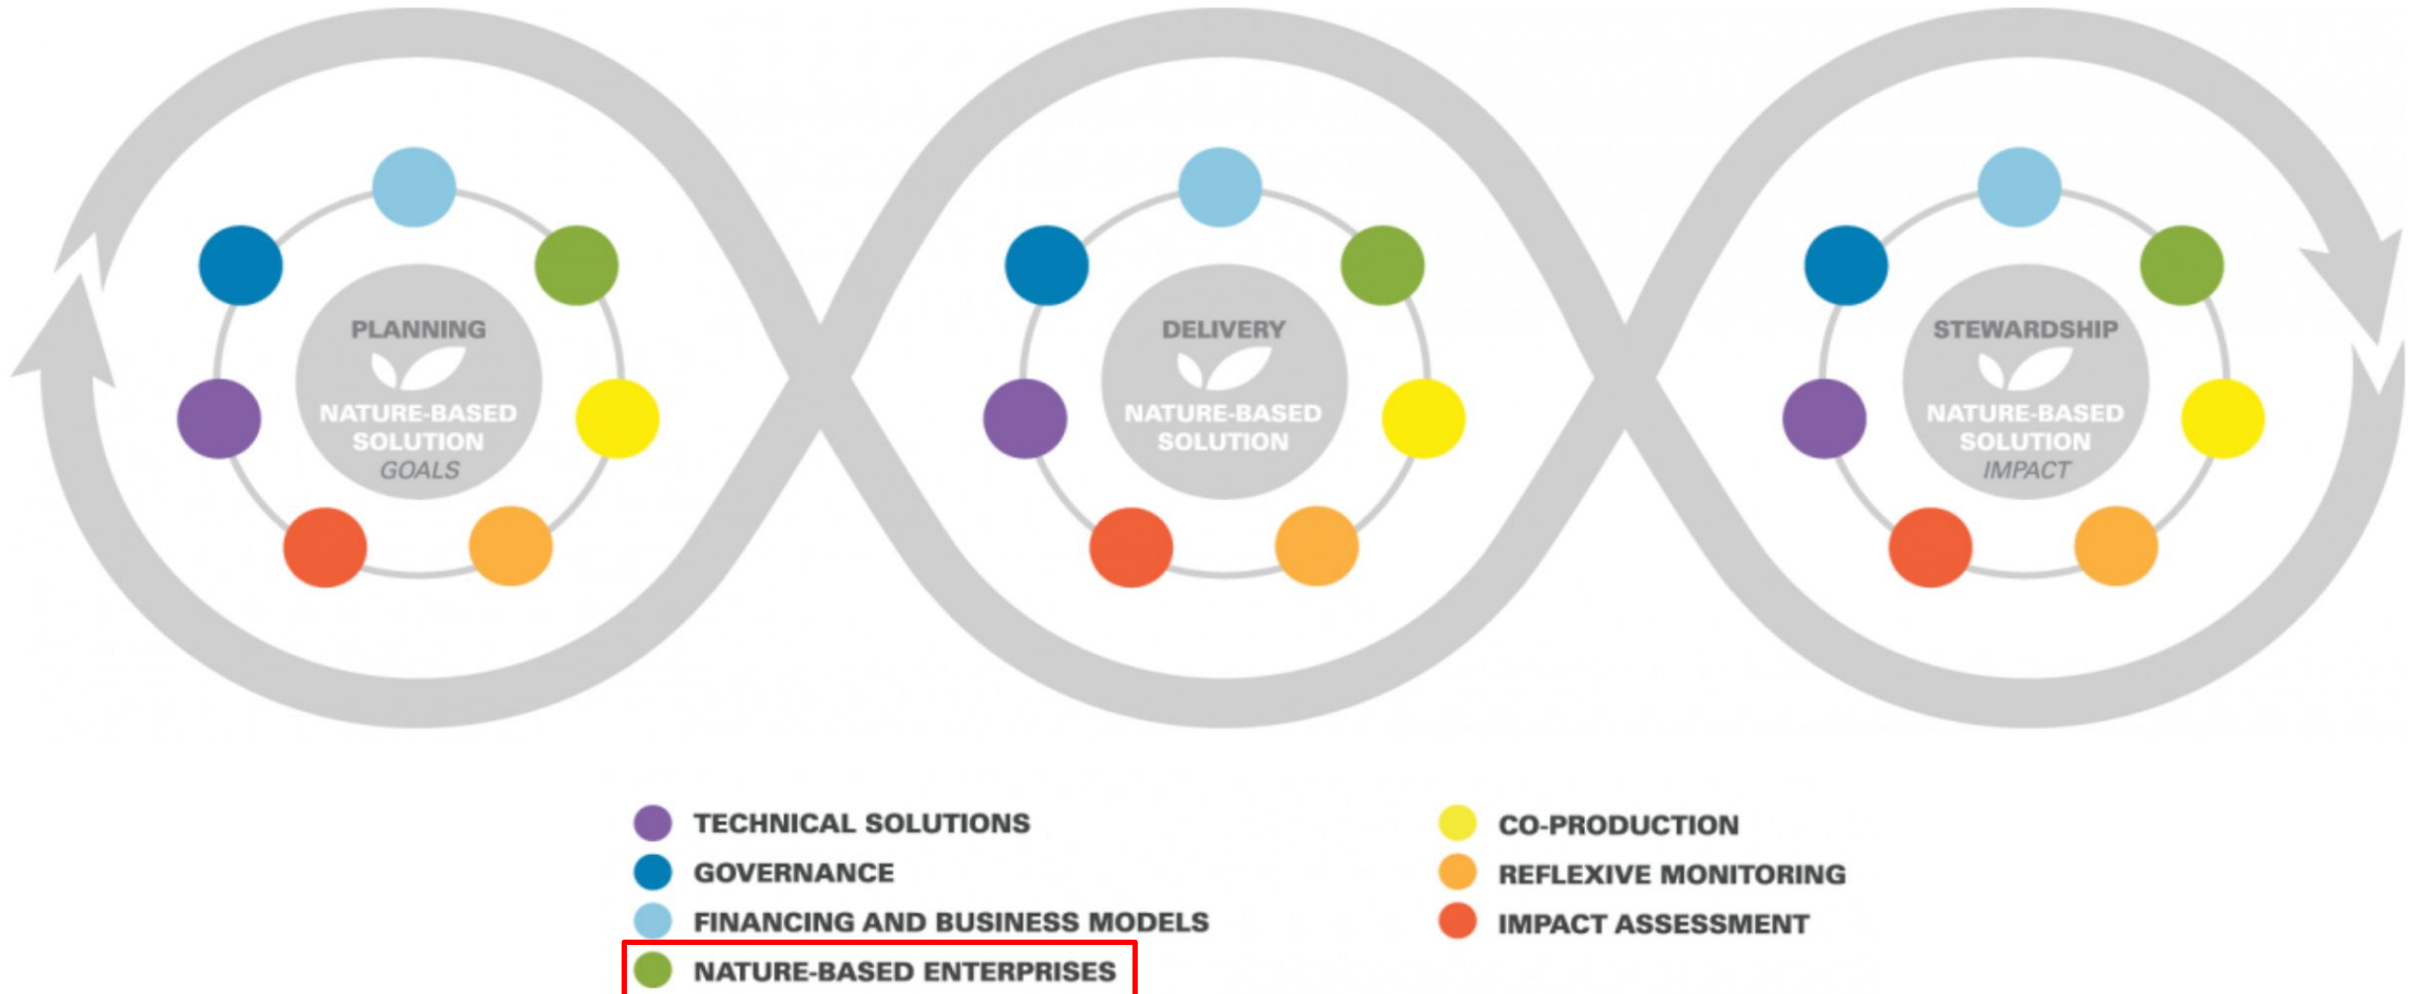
PLANNING
NATURE-BASED SOLUTION
GOALS

DELIVERY
NATURE-BASED SOLUTION

STEWARDSHIP
NATURE-BASED SOLUTION
IMPACT

TECHNICAL SOLUTIONS
GOVERNANCE
FINANCING AND BUSINESS MODELS
NATURE-BASED ENTERPRISES

CO-PRODUCTION
REFLEXIVE MONITORING
IMPACT ASSESSMENT